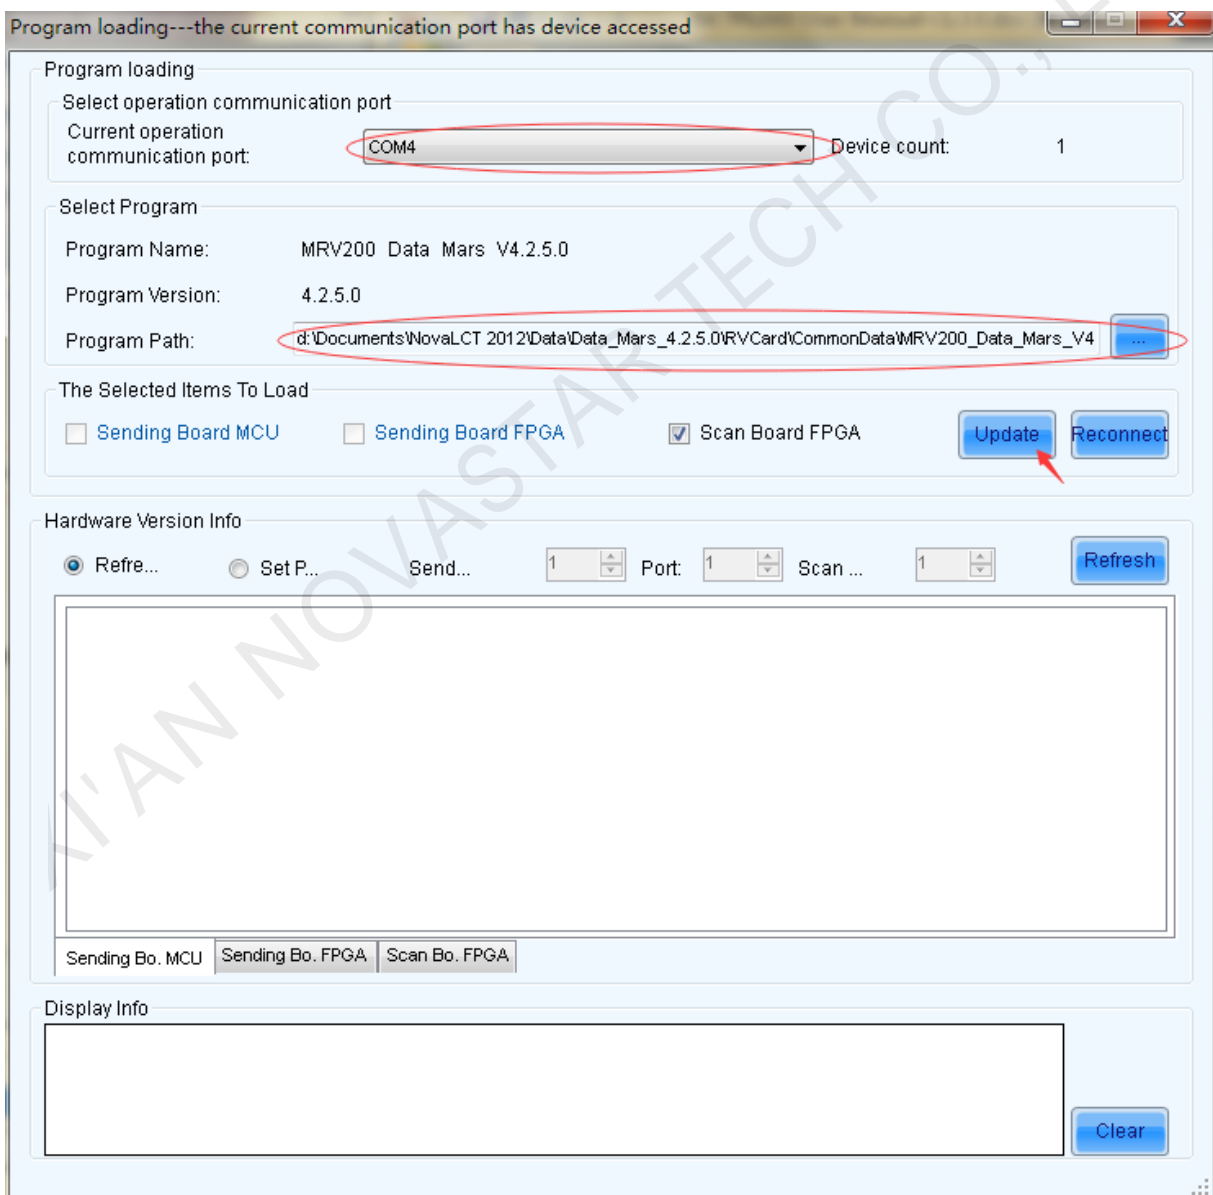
Program loading---the current communication port has device accessed

Program loading

Select operation communication port

Current operation communication port: COM4 Device count: 1

Select Program

Program Name: MRV200 Data Mars V4.2.5.0

Program Version: 4.2.5.0

Program Path: d:\Documents\NovaLCT 2012\Data\Data_Mars_4.2.5.0\RVCard\CommonData\MRV200_Data_Mars_V4 ...

The Selected Items To Load

Sending Board MCU Sending Board FPGA Scan Board FPGA Update Reconnect

Hardware Version Info

Refre... Set P... Send... 1 Port: 1 Scan ... 1 Refresh

Sending Bo. MCU Sending Bo. FPGA Scan Bo. FPGA

Display Info

Clear

XI'AN NOVASTAR TECH CO.,